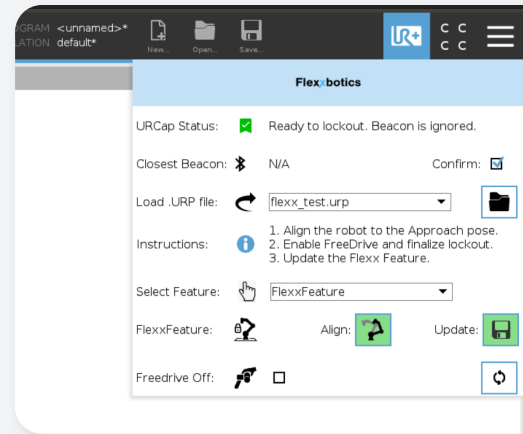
GRAM <unnamed>*
LATION default*

New... Open... Save...

UR+

C C
C C

Flexxbotics

URCap Status: Ready to lockout. Beacon is ignored.

Closest Beacon: N/A Confirm:

Load .URP file: flexx_test.urp

Instructions: 1. Align the robot to the Approach pose.
2. Enable FreeDrive and finalize lockout.
3. Update the Flexx Feature.

Select Feature: FlexxFeature

FlexxFeature: Align: Update:

Freedrive Off: